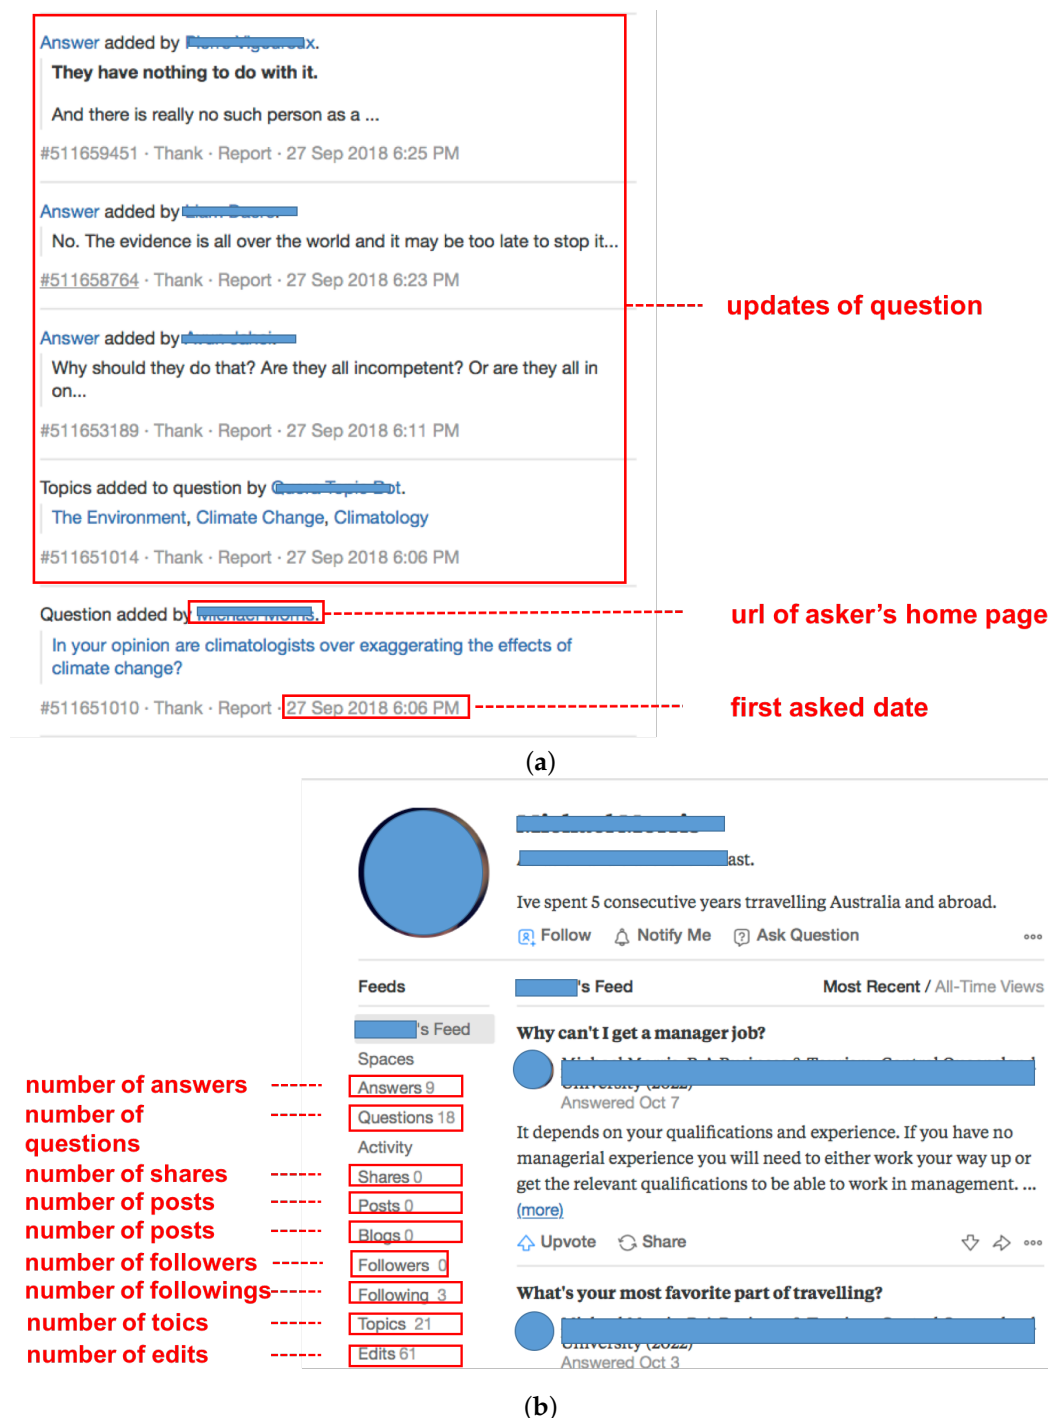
Answer added by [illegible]x.
They have nothing to do with it.

And there is really no such person as a ...

#511659451 · Thank · Report · 27 Sep 2018 6:25 PM

Answer added by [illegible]
No. The evidence is all over the world and it may be too late to stop it...

#511658764 · Thank · Report · 27 Sep 2018 6:23 PM

Answer added by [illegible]
Why should they do that? Are they all incompetent? Or are they all in on...

#511653189 · Thank · Report · 27 Sep 2018 6:11 PM

Topics added to question by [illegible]t.
The Environment, Climate Change, Climatology

#511651014 · Thank · Report · 27 Sep 2018 6:06 PM

updates of question

Question added by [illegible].
In your opinion are climatologists over exaggerating the effects of climate change?

url of asker's home page

#511651010 · Thank · Report · 27 Sep 2018 6:06 PM

first asked date

(a)

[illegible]ast.

Ive spent 5 consecutive years trravelling Australia and abroad.

Follow Notify Me Ask Question

Feeds

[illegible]'s Feed

Most Recent / All-Time Views

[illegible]'s Feed

Spaces

Why can't I get a manager job?

Answered Oct 7

It depends on your qualifications and experience. If you have no managerial experience you will need to either work your way up or get the relevant qualifications to be able to work in management. ... (more)

Upvote Share

What's your most favorite part of travelling?

Answered Oct 3

number of answers Answers 9
number of questions Questions 18
Activity
number of shares Shares 0
number of posts Posts 0
number of posts Blogs 0
number of followers Followers 0
number of followings Following 3
number of toics Topics 21
number of edits Edits 61

(b)